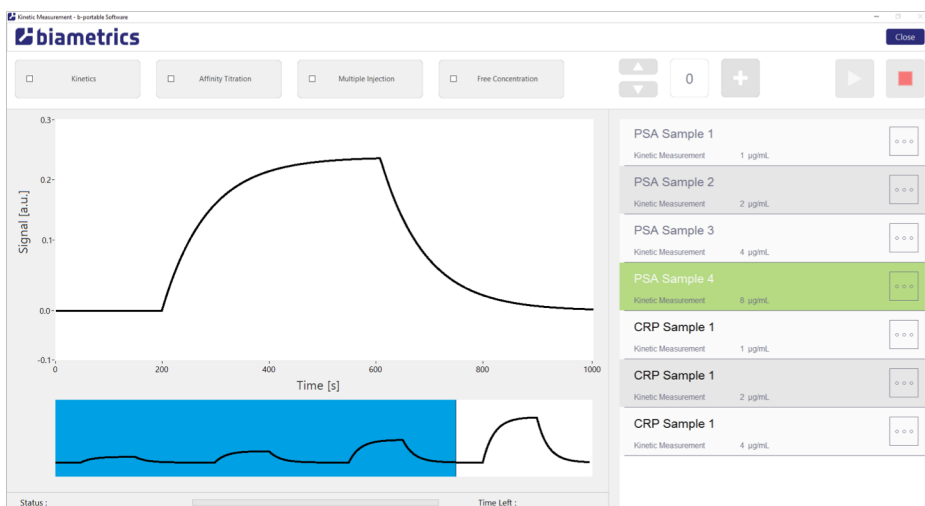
Kinetic Measurement - b-portable Software

biametrics

Close

Kinetics

Affinity Titration

Multiple Injection

Free Concentration

0

Signal [a.u.]

0.3

0.2

0.1

0.0

-0.1

0

200

400

600

800

1000

Time [s]

PSA Sample 1
Kinetic Measurement 1 µg/mL

PSA Sample 2
Kinetic Measurement 2 µg/mL

PSA Sample 3
Kinetic Measurement 4 µg/mL

PSA Sample 4
Kinetic Measurement 8 µg/mL

CRP Sample 1
Kinetic Measurement 1 µg/mL

CRP Sample 1
Kinetic Measurement 2 µg/mL

CRP Sample 1
Kinetic Measurement 4 µg/mL

Status :

Time Left :